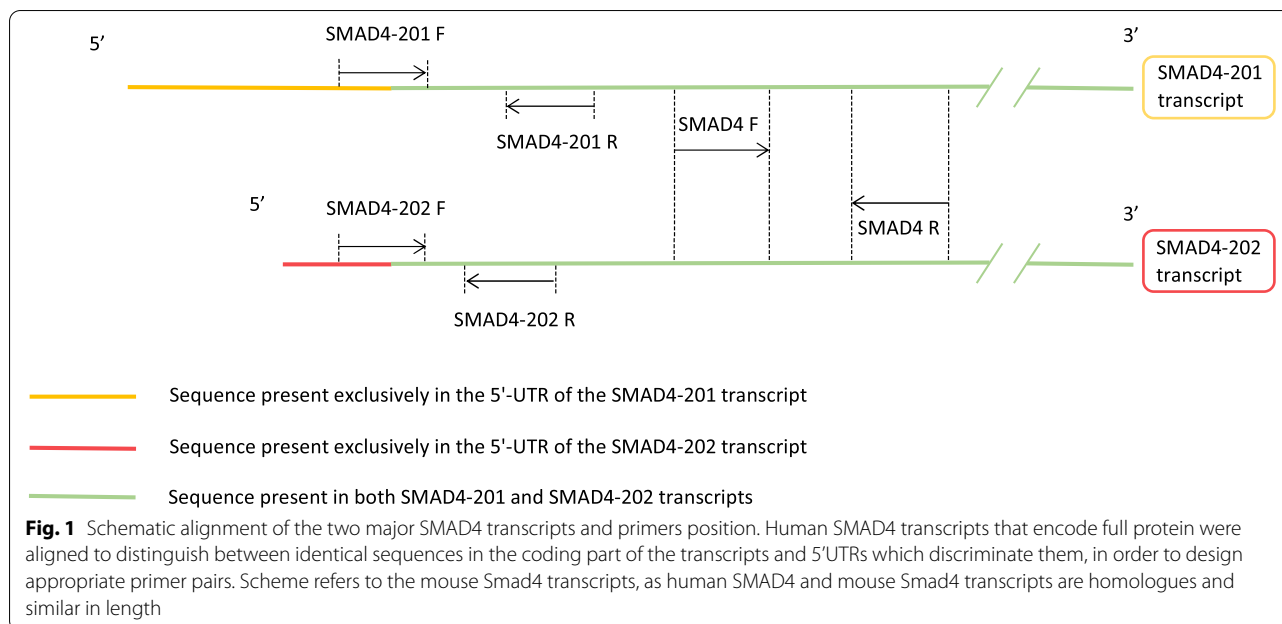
5′

SMAD4-201 F

3′

SMAD4-201 transcript

SMAD4-201 R

SMAD4 F

5′

SMAD4-202 F

3′

SMAD4 R

SMAD4-202 transcript

SMAD4-202 R

Sequence present exclusively in the 5'-UTR of the SMAD4-201 transcript

Sequence present exclusively in the 5'-UTR of the SMAD4-202 transcript

Sequence present in both SMAD4-201 and SMAD4-202 transcripts

**Fig. 1** Schematic alignment of the two major SMAD4 transcripts and primers position. Human SMAD4 transcripts that encode full protein were aligned to distinguish between identical sequences in the coding part of the transcripts and 5′UTRs which discriminate them, in order to design appropriate primer pairs. Scheme refers to the mouse Smad4 transcripts, as human SMAD4 and mouse Smad4 transcripts are homologues and similar in length